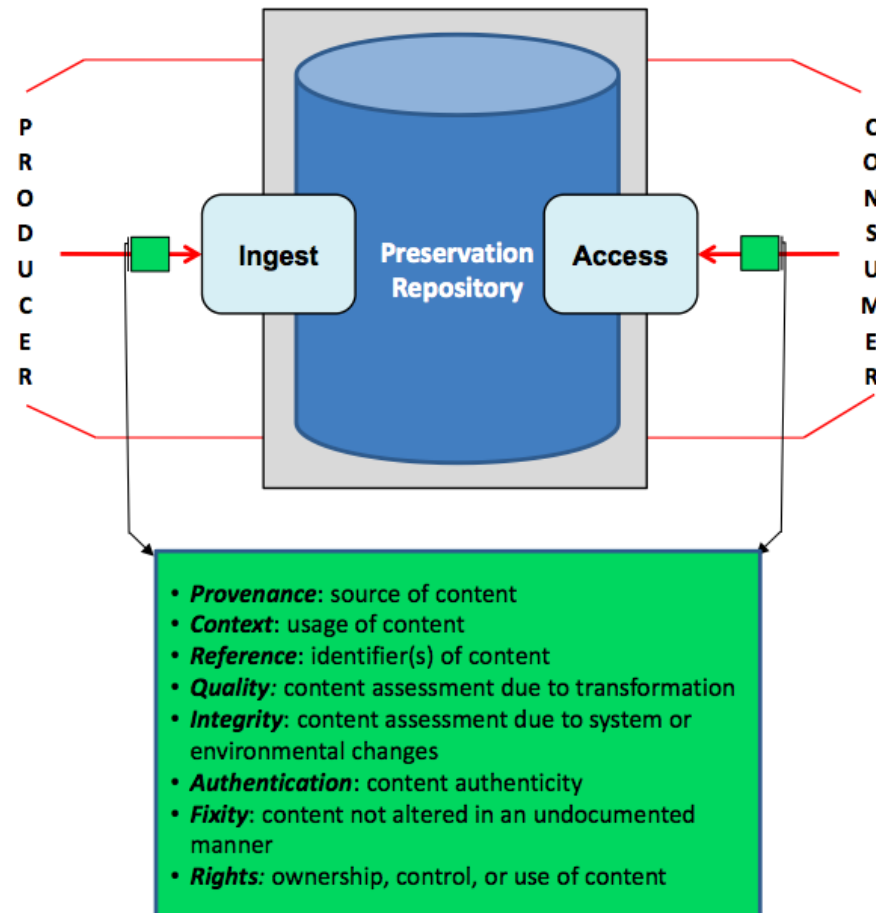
P
R
O
D
U
C
E
R

Ingest

Preservation Repository

Access

C
O
N
S
U
M
E
R

- ***Provenance***: source of content
- ***Context***: usage of content
- ***Reference***: identifier(s) of content
- ***Quality:*** content assessment due to transformation
- ***Integrity***: content assessment due to system or environmental changes
- ***Authentication***: content authenticity
- ***Fixity***: content not altered in an undocumented manner
- ***Rights:*** ownership, control, or use of content